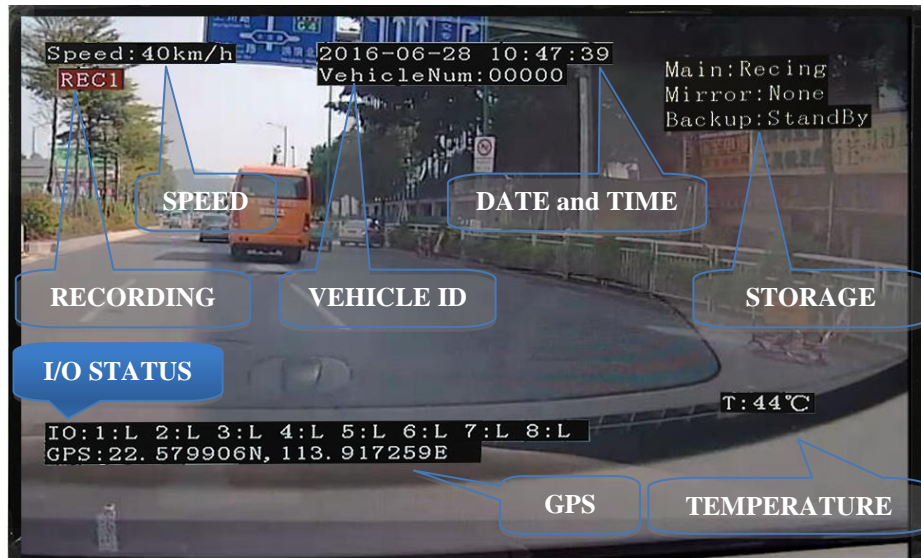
Speed:40km/h
REC1

2016-06-28 10:47:39
VehicleNum:00000

Main:Recing
Mirror:None
Backup:StandBy

SPEED

DATE and TIME

RECORDING

VEHICLE ID

STORAGE

I/O STATUS

T:44℃

IO:1:L 2:L 3:L 4:L 5:L 6:L 7:L 8:L
GPS:22.579906N,113.917259E

GPS

TEMPERATURE